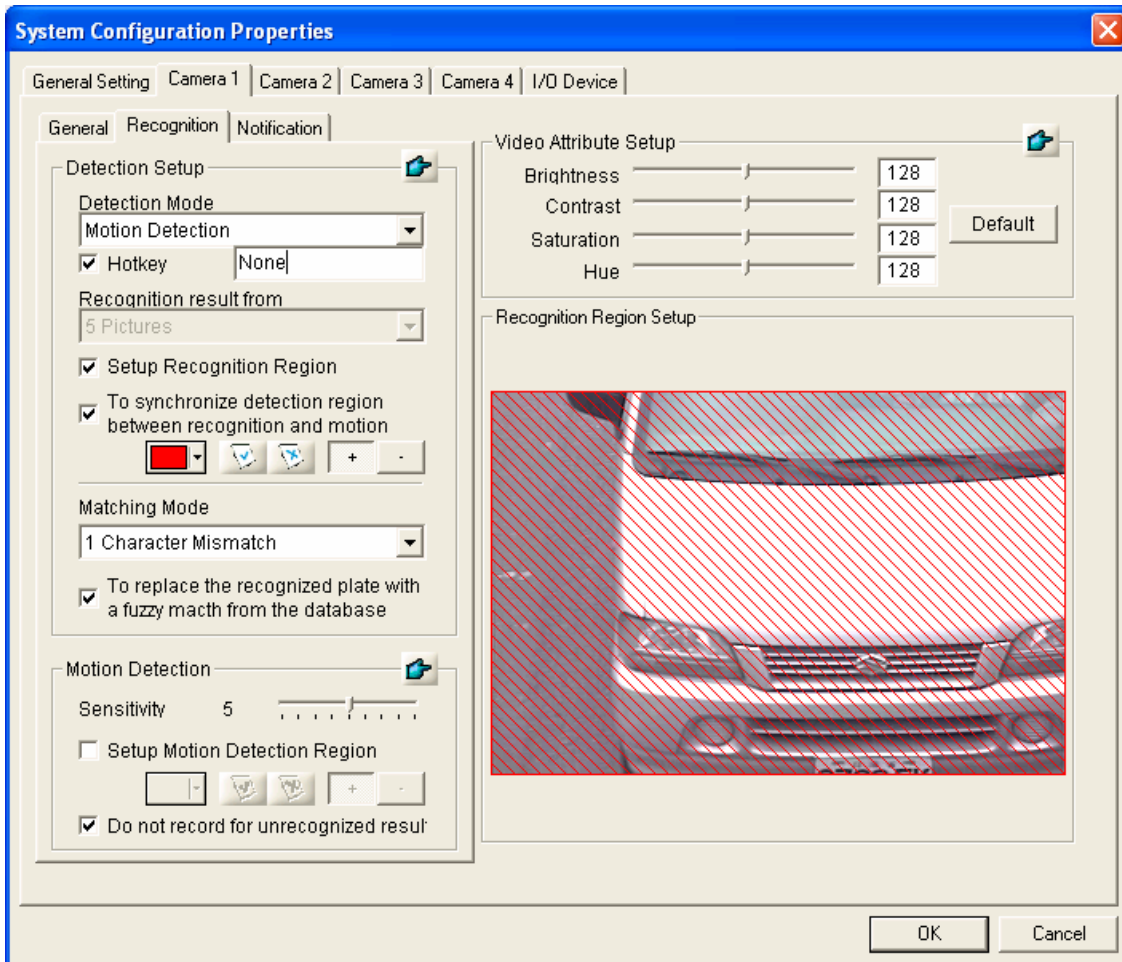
System Configuration Properties

General Setting | Camera 1 | Camera 2 | Camera 3 | Camera 4 | I/O Device

General | Recognition | Notification

Detection Setup

Detection Mode

Motion Detection

Hotkey None

Recognition result from

5 Pictures

Setup Recognition Region

To synchronize detection region between recognition and motion

+ -

Matching Mode

1 Character Mismatch

To replace the recognized plate with a fuzzy macth from the database

Motion Detection

Sensitivity 5

Setup Motion Detection Region

+ -

Do not record for unrecognized resul

Video Attribute Setup

Brightness 128

Contrast 128

Saturation 128

Hue 128

Default

Recognition Region Setup

OK

Cancel